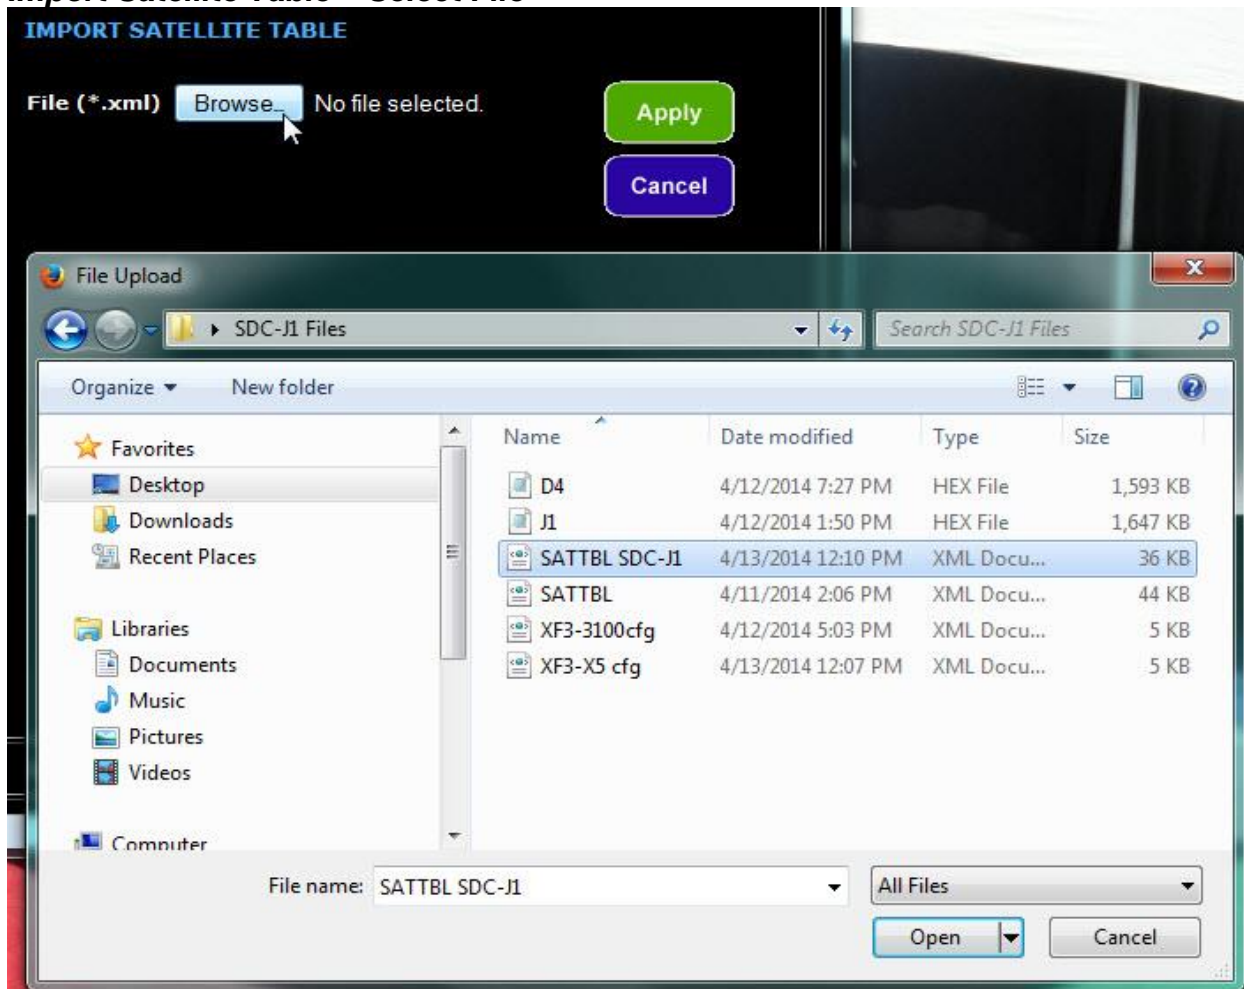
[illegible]

IMPORT SATELLITE TABLE

File (*.xml) Browse... No file selected.

Apply

Cancel

File Upload

SDC-J1 Files

Search SDC-J1 Files

Organize New folder

Favorites
Desktop
Downloads
Recent Places

Libraries
Documents
Music
Pictures
Videos

Computer

| Name | Date modified | Type | Size |
|---|---|---|---|
| D4 | 4/12/2014 7:27 PM | HEX File | 1,593 KB |
| J1 | 4/12/2014 1:50 PM | HEX File | 1,647 KB |
| SATTBL SDC-J1 | 4/13/2014 12:10 PM | XML Docu... | 36 KB |
| SATTBL | 4/11/2014 2:06 PM | XML Docu... | 44 KB |
| XF3-3100cfg | 4/12/2014 5:03 PM | XML Docu... | 5 KB |
| XF3-X5 cfg | 4/13/2014 12:07 PM | XML Docu... | 5 KB |

File name: SATTBL SDC-J1

All Files

Open

Cancel